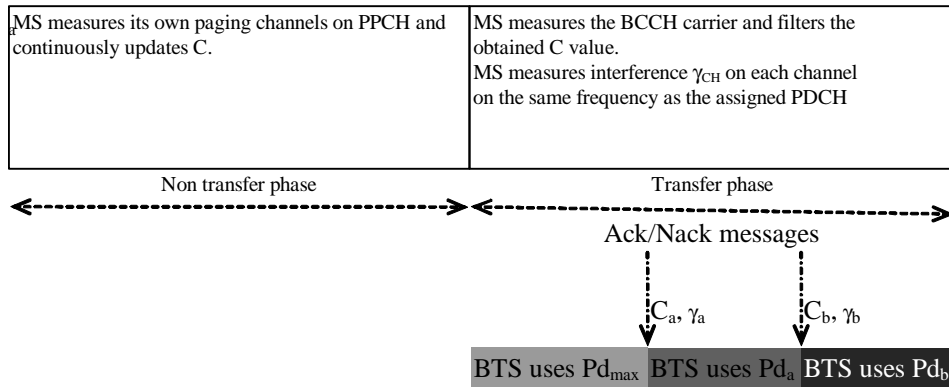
| aMS measures its own paging channels on PPCH and continuously updates C. | MS measures the BCCH carrier and filters the obtained C value. MS measures interference $\gamma_{CH}$ on each channel on the same frequency as the assigned PDCH |
|---|---|

Non transfer phase

Transfer phase

Ack/Nack messages

$C_a$, $\gamma_a$

$C_b$, $\gamma_b$

BTS uses $Pd_{max}$ BTS uses $Pd_a$ BTS uses $Pd_b$